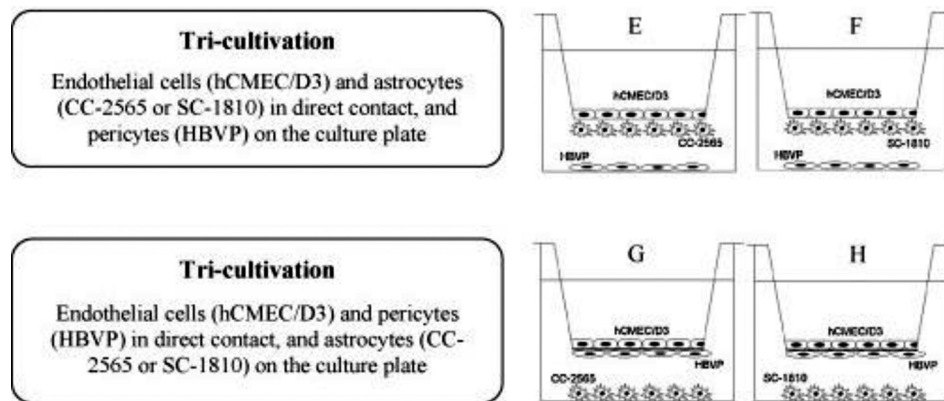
Tri-cultivation

Endothelial cells (hCMEC/D3) and astrocytes (CC-2565 or SC-1810) in direct contact, and pericytes (HBVP) on the culture plate

E

hCMEC/D3

CC-2565

HBVP

F

hCMEC/D3

SC-1810

HBVP

Tri-cultivation

Endothelial cells (hCMEC/D3) and pericytes (HBVP) in direct contact, and astrocytes (CC-2565 or SC-1810) on the culture plate

G

hCMEC/D3

HBVP

CC-2565

H

hCMEC/D3

HBVP

SC-1810